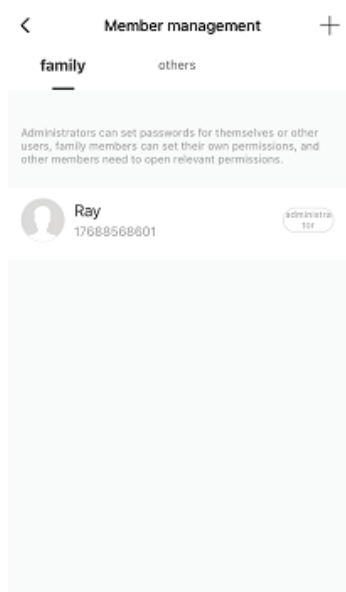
Member management

family

others

Administrators can set passwords for themselves or other users, family members can set their own permissions, and other members need to open relevant permissions.

Ray
17688568601

administrator